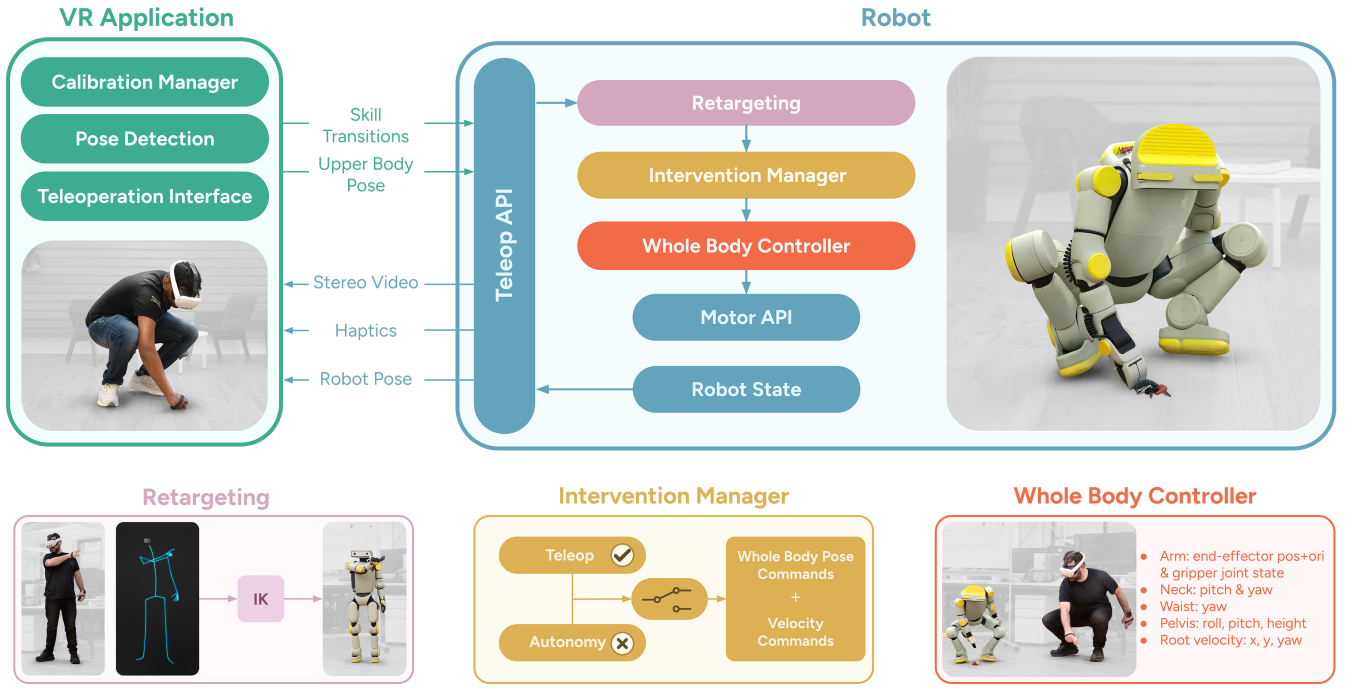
VR Application

Calibration Manager

Pose Detection

Teleoperation Interface

Skill Transitions

Upper Body Pose

Stereo Video

Haptics

Robot Pose

Robot

Teleop API

Retargeting

Intervention Manager

Whole Body Controller

Motor API

Robot State

Retargeting

IK

Intervention Manager

Teleop

Autonomy

Whole Body Pose Commands

+

Velocity Commands

Whole Body Controller

- Arm: end-effector pos+ori & gripper joint state
- Neck: pitch & yaw
- Waist: yaw
- Pelvis: roll, pitch, height
- Root velocity: x, y, yaw